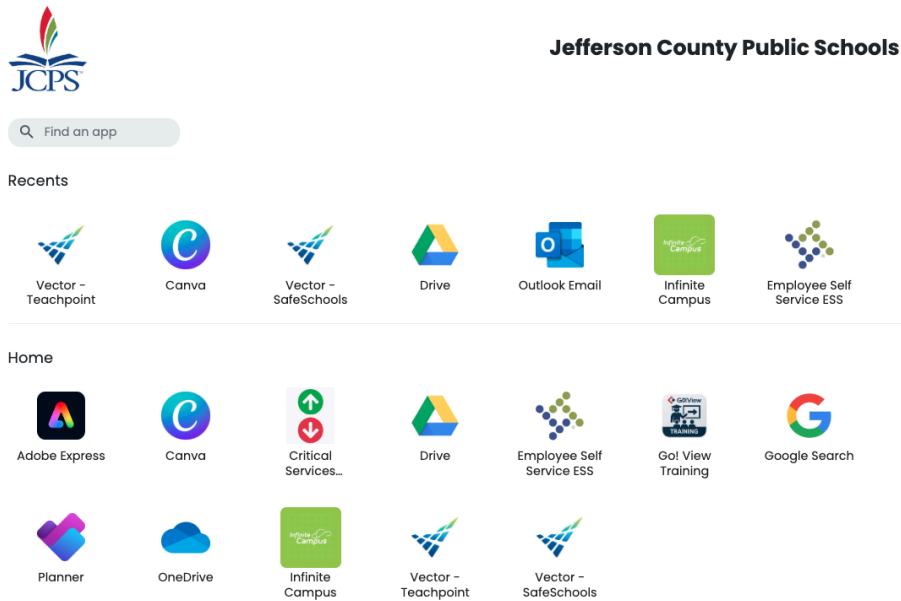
JCPS

Jefferson County Public Schools

Find an app

Recents

Vector - Teachpoint

Canva

Vector - SafeSchools

Drive

Outlook Email

Infinite Campus

Infinite Campus

Employee Self Service ESS

Home

Adobe Express

Canva

Critical Services...

Drive

Employee Self Service ESS

GoView TRAINING

Go! View Training

Google Search

Planner

OneDrive

Infinite Campus

Infinite Campus

Vector - Teachpoint

Vector - SafeSchools